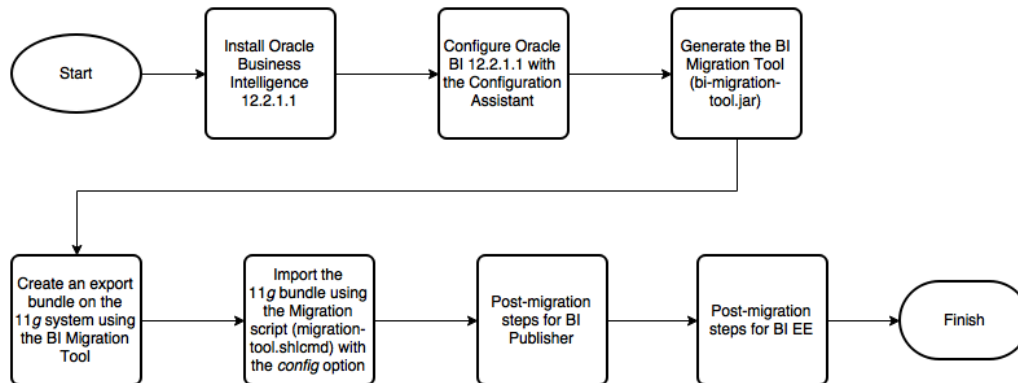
Start

Install Oracle Business Intelligence 12.2.1.1

Configure Oracle BI 12.2.1.1 with the Configuration Assistant

Generate the BI Migration Tool (bi-migration-tool.jar)

Create an export bundle on the 11*g* system using the BI Migration Tool

Import the 11*g* bundle using the Migration script (migration-tool.sh|cmd) with the *config* option

Post-migration steps for BI Publisher

Post-migration steps for BI EE

Finish